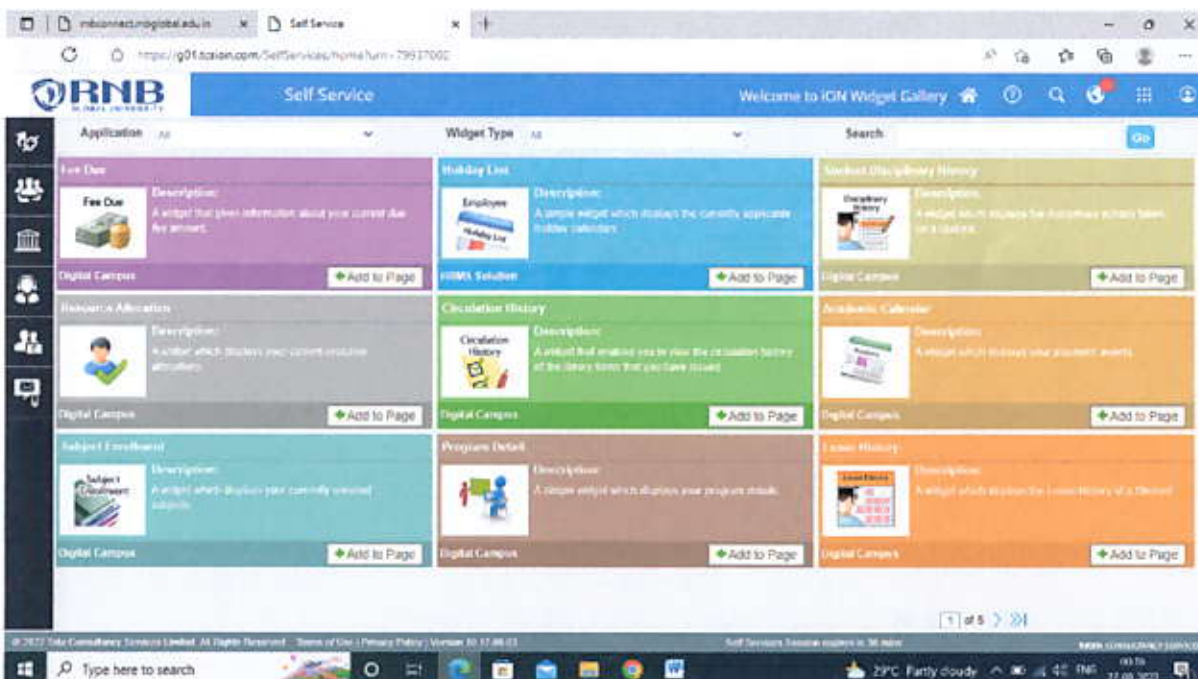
mbconnect.rnbglobal.edu.in × Self Service × +

https://g01.tcsion.com/SelfServices/home?urn=79937002

RNB GLOBAL UNIVERSITY

Self Service

Welcome to iON Widget Gallery

Application All

Widget Type All

Search

Go

Fee Due

Fee Due

Description:

A widget that gives information about your current due fee amount.

Digital Campus

Add to Page

Holiday List

Employee Holiday List

Description:

A simple widget which displays the currently applicable holiday calendars.

HRMS Solution

Add to Page

Student Disciplinary History

Disciplinary History

Description:

A widget which displays the disciplinary actions taken on a student.

Digital Campus

Add to Page

Resource Allocation

Description:

A widget which displays your current resource allocations.

Digital Campus

Add to Page

Circulation History

Circulation History

Description:

A widget that enables you to view the circulation history of the library items that you have issued.

Digital Campus

Add to Page

Academic Calendar

Description:

A widget which displays your academic events.

Digital Campus

Add to Page

Subject Enrollment

Subject Enrollment

Description:

A widget which displays your currently enrolled subjects.

Digital Campus

Add to Page

Program Detail

Description:

A simple widget which displays your program details.

Digital Campus

Add to Page

Leave History

Leave History

Description:

A widget which displays the Leave History of a Student.

Digital Campus

Add to Page

1 of 5

© 2022 Tata Consultancy Services Limited. All Rights Reserved. Terms of Use | Privacy Policy | Version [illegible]

Self Services Session expires in 30 mins

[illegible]

Type here to search

23°C Partly cloudy ENG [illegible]